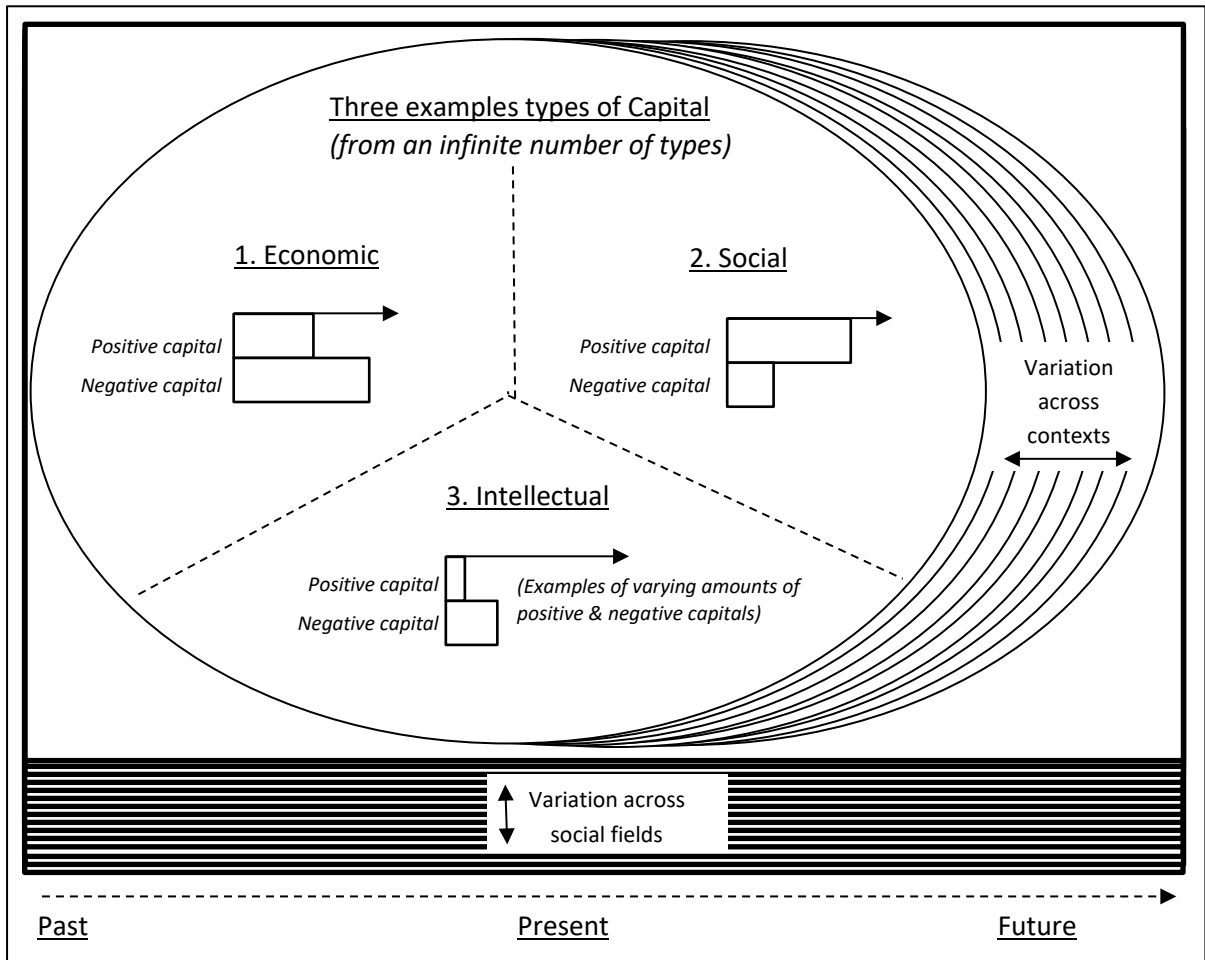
Three examples types of Capital
(from an infinite number of types)

1. Economic

Positive capital
Negative capital

2. Social

Positive capital
Negative capital

Variation across contexts

3. Intellectual

Positive capital
Negative capital

(Examples of varying amounts of positive & negative capitals)

Variation across social fields

Past

Present

Future